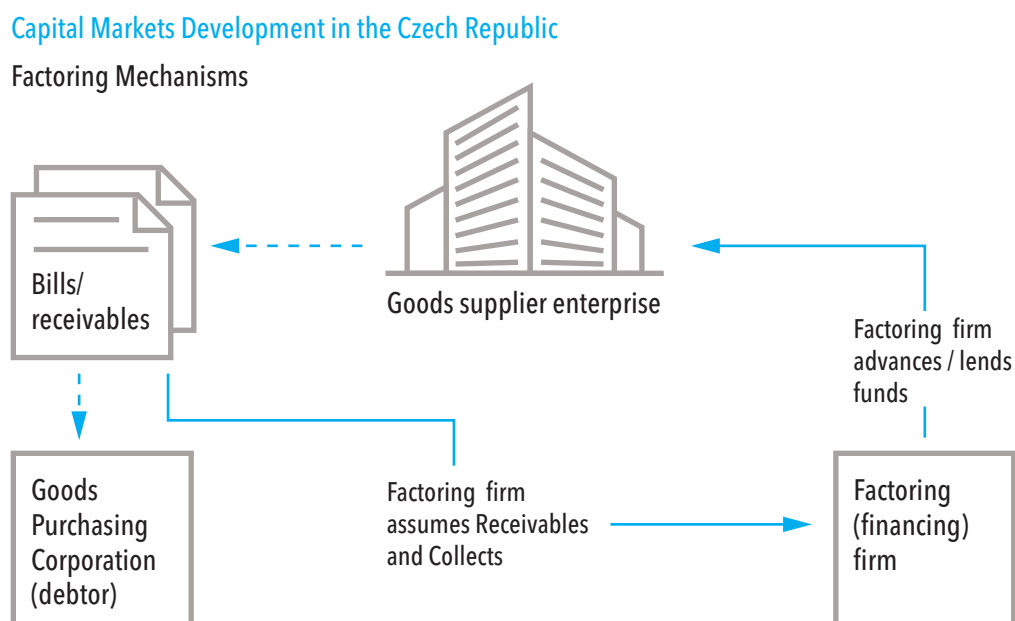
Capital Markets Development in the Czech Republic

Factoring Mechanisms

Bills/ receivables

Goods supplier enterprise

Factoring firm advances / lends funds

Goods Purchasing Corporation (debtor)

Factoring firm assumes Receivables and Collects

Factoring (financing) firm